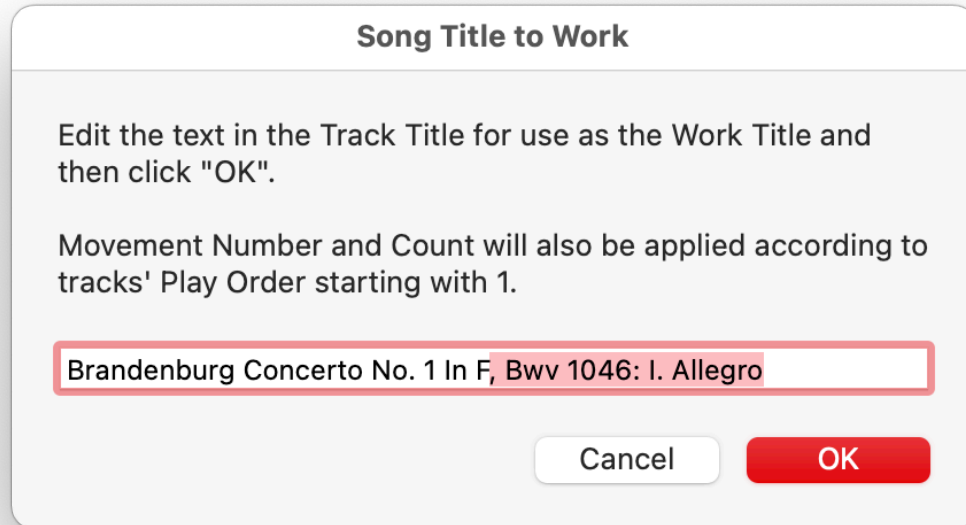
Song Title to Work

Edit the text in the Track Title for use as the Work Title and then click "OK".

Movement Number and Count will also be applied according to tracks' Play Order starting with 1.

Brandenburg Concerto No. 1 In F, Bwv 1046: I. Allegro

Cancel

OK